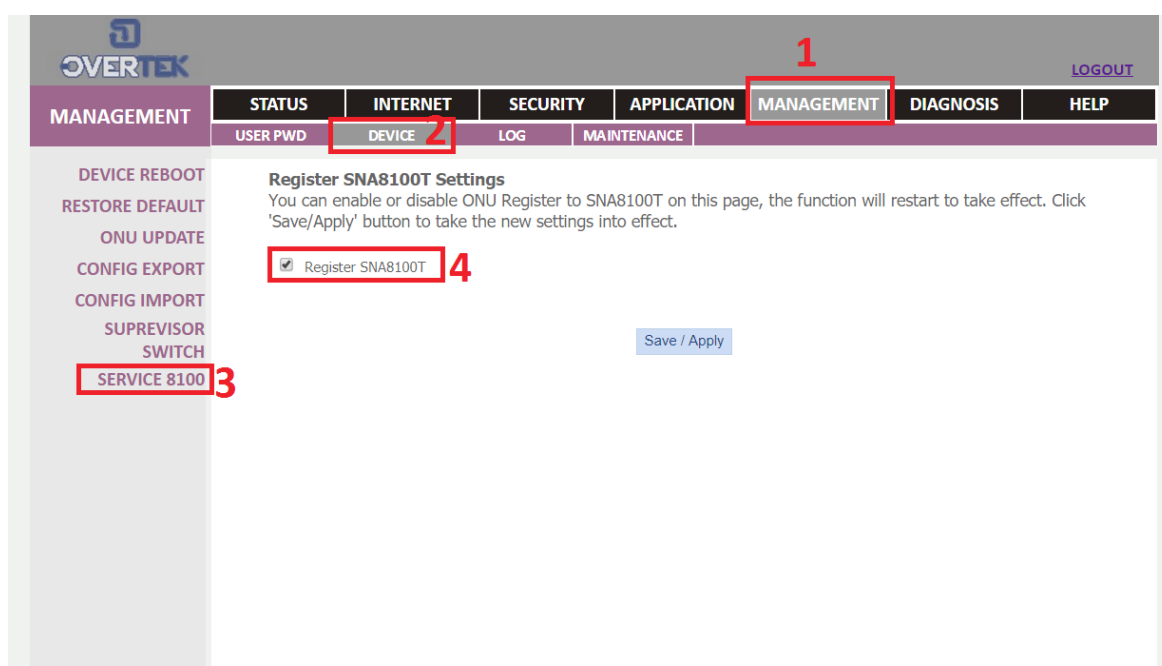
OVERTEK

LOGOUT

1

MANAGEMENT

STATUS | INTERNET | SECURITY | APPLICATION | MANAGEMENT | DIAGNOSIS | HELP

USER PWD | DEVICE 2 | LOG | MAINTENANCE

DEVICE REBOOT
RESTORE DEFAULT
ONU UPDATE
CONFIG EXPORT
CONFIG IMPORT
SUPREVISOR SWITCH
SERVICE 8100 3

Register SNA8100T Settings
You can enable or disable ONU Register to SNA8100T on this page, the function will restart to take effect. Click 'Save/Apply' button to take the new settings into effect.

Register SNA8100T 4

Save / Apply